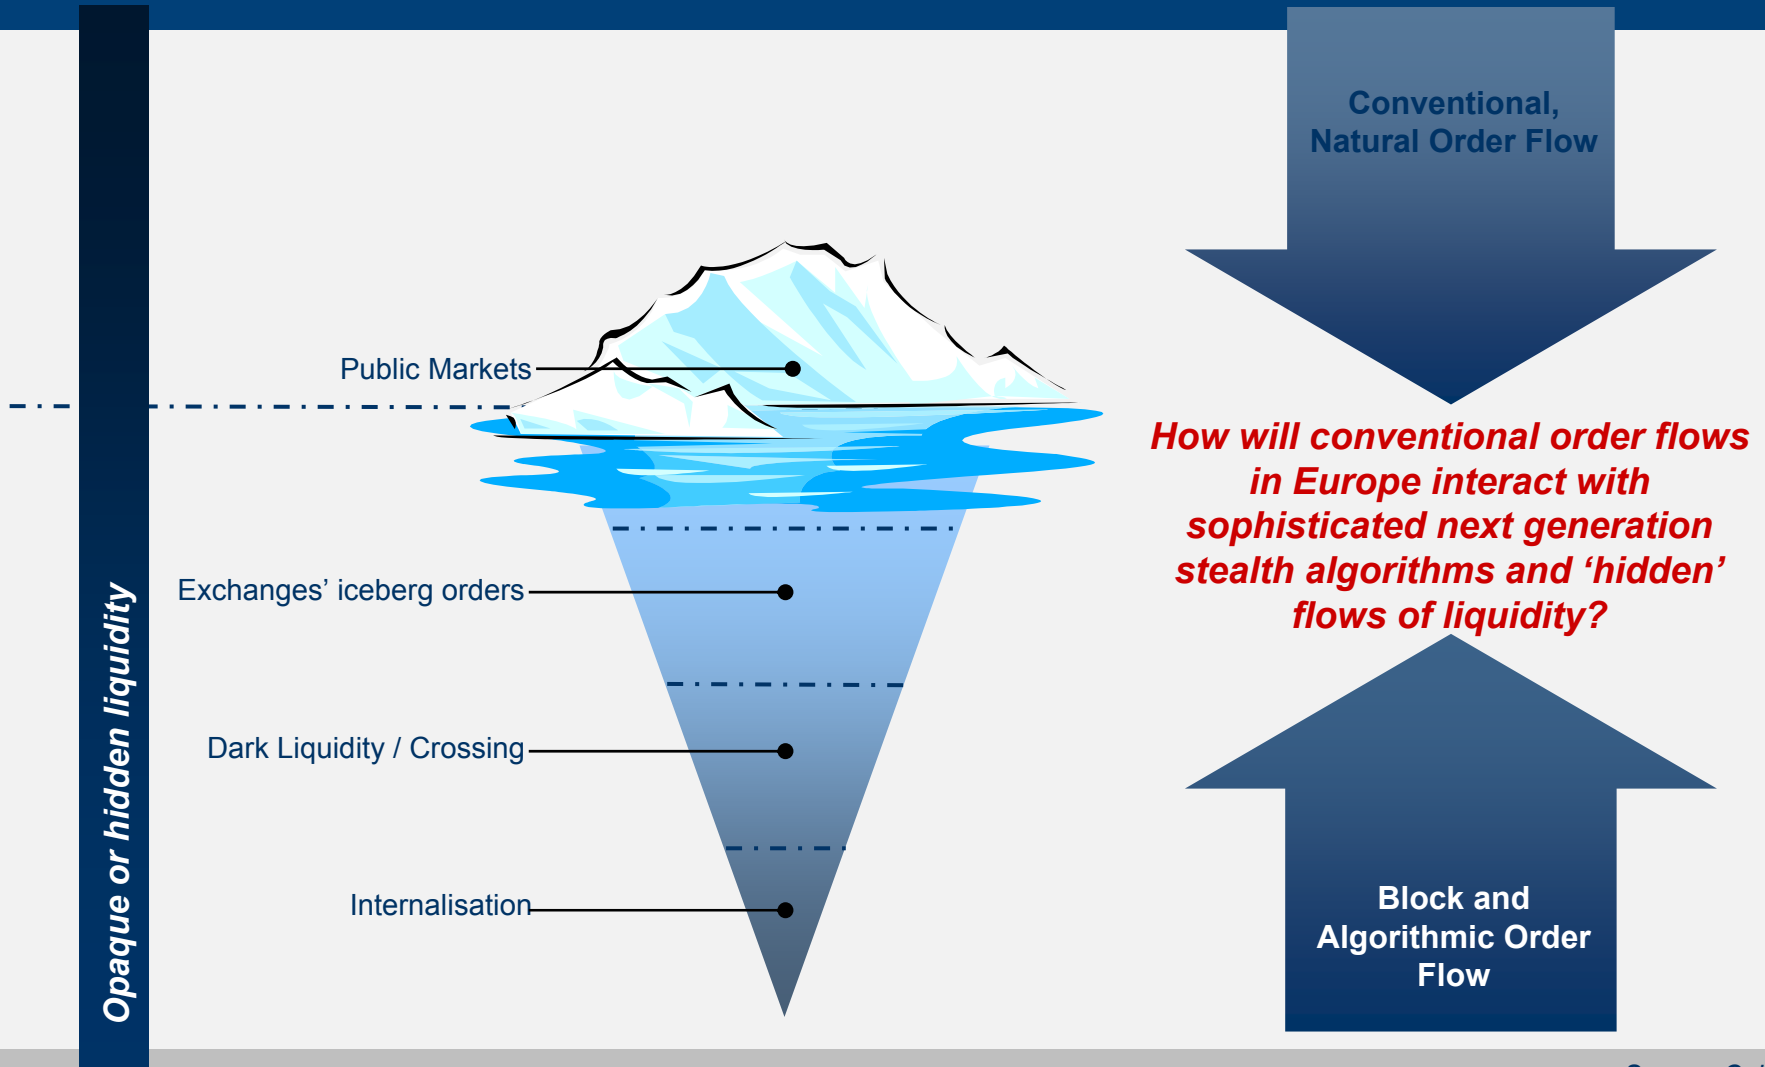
Opaque or hidden liquidity

Public Markets

Exchanges' iceberg orders

Dark Liquidity / Crossing

Internalisation

Conventional, Natural Order Flow

How will conventional order flows in Europe interact with sophisticated next generation stealth algorithms and 'hidden' flows of liquidity?

Block and Algorithmic Order Flow

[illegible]